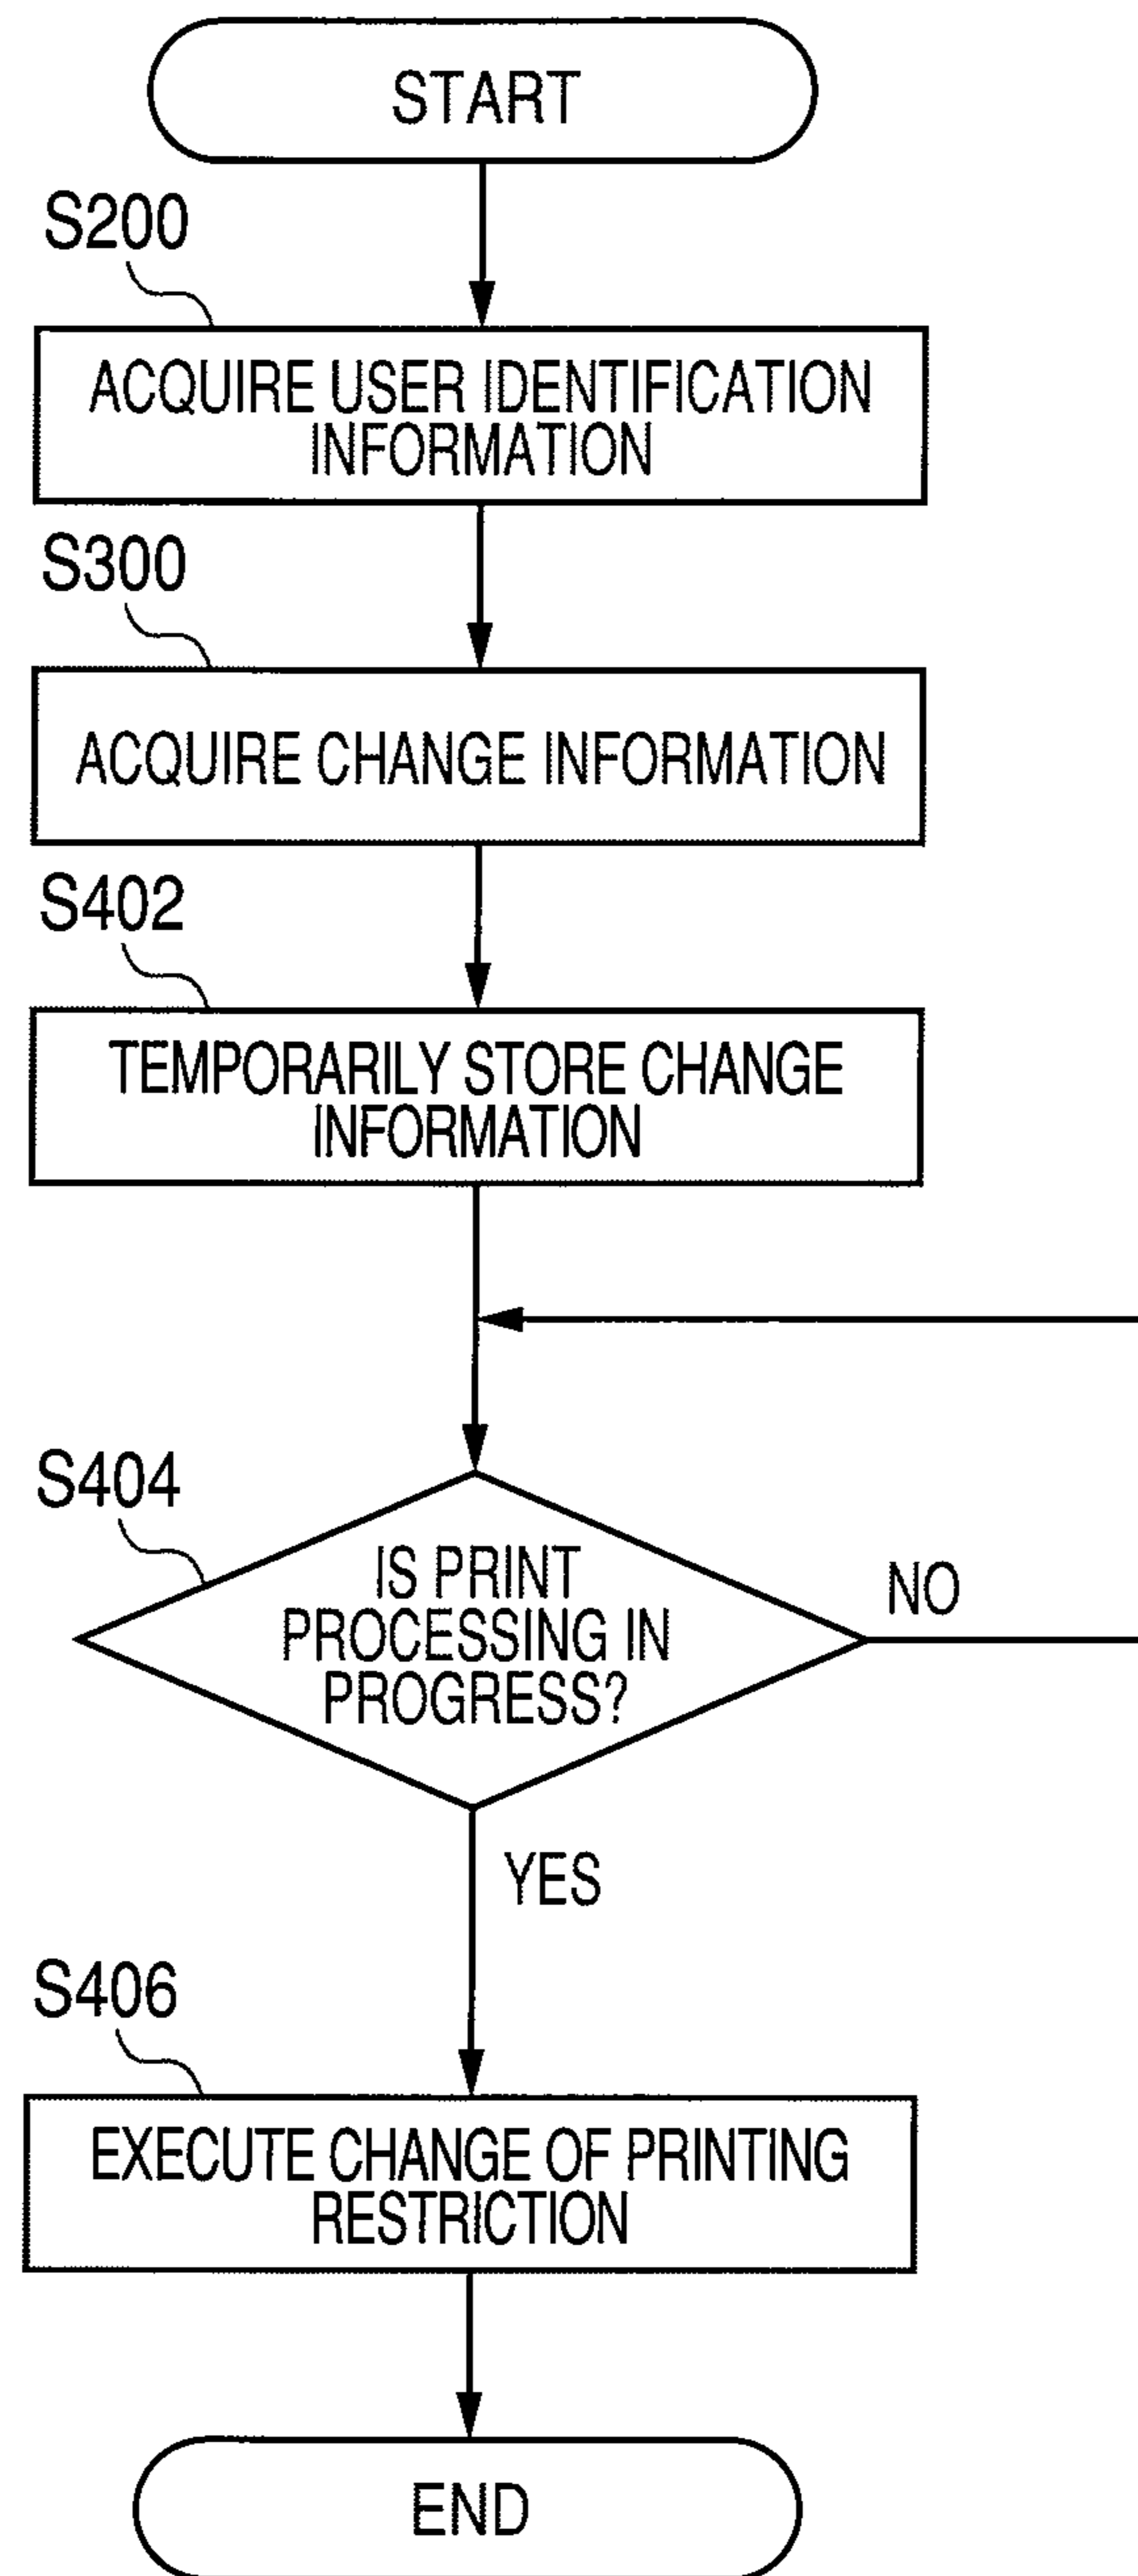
START

S200

ACQUIRE USER IDENTIFICATION INFORMATION

S300

ACQUIRE CHANGE INFORMATION

S402

TEMPORARILY STORE CHANGE INFORMATION

S404

IS PRINT PROCESSING IN PROGRESS?

NO

YES

S406

EXECUTE CHANGE OF PRINTING RESTRICTION

END